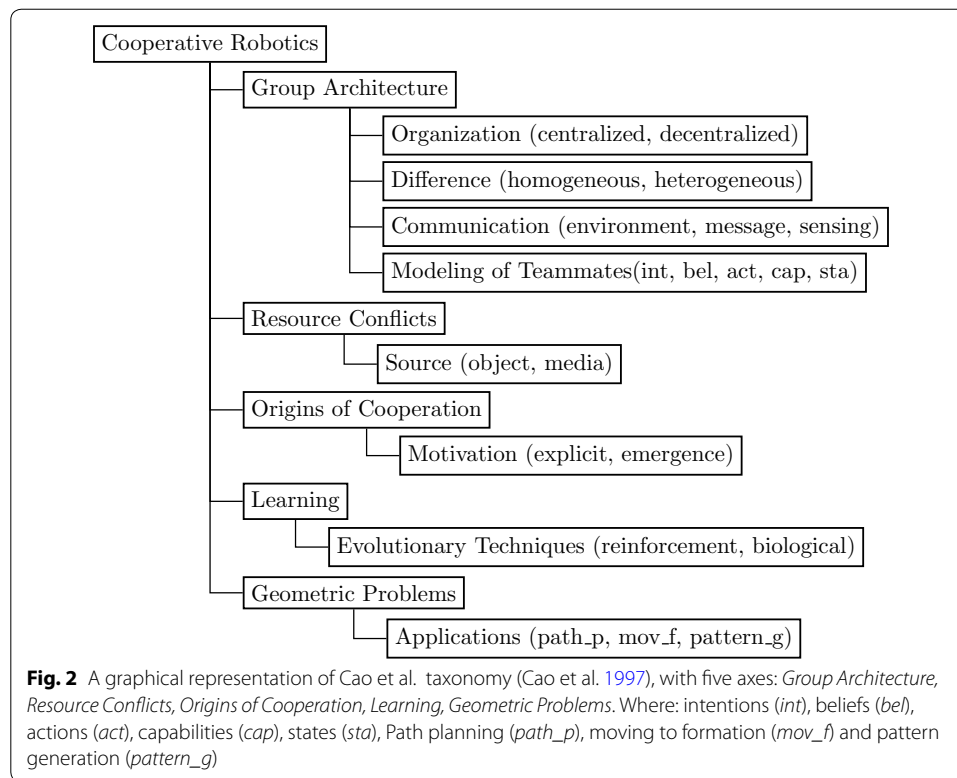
Cooperative Robotics

Group Architecture

Organization (centralized, decentralized)

Difference (homogeneous, heterogeneous)

Communication (environment, message, sensing)

Modeling of Teammates(int, bel, act, cap, sta)

Resource Conflicts

Source (object, media)

Origins of Cooperation

Motivation (explicit, emergence)

Learning

Evolutionary Techniques (reinforcement, biological)

Geometric Problems

Applications (path_p, mov_f, pattern_g)

**Fig. 2** A graphical representation of Cao et al. taxonomy (Cao et al. 1997), with five axes: *Group Architecture, Resource Conflicts, Origins of Cooperation, Learning, Geometric Problems*. Where: intentions (*int*), beliefs (*bel*), actions (*act*), capabilities (*cap*), states (*sta*), Path planning (*path_p*), moving to formation (*mov_f*) and pattern generation (*pattern_g*)